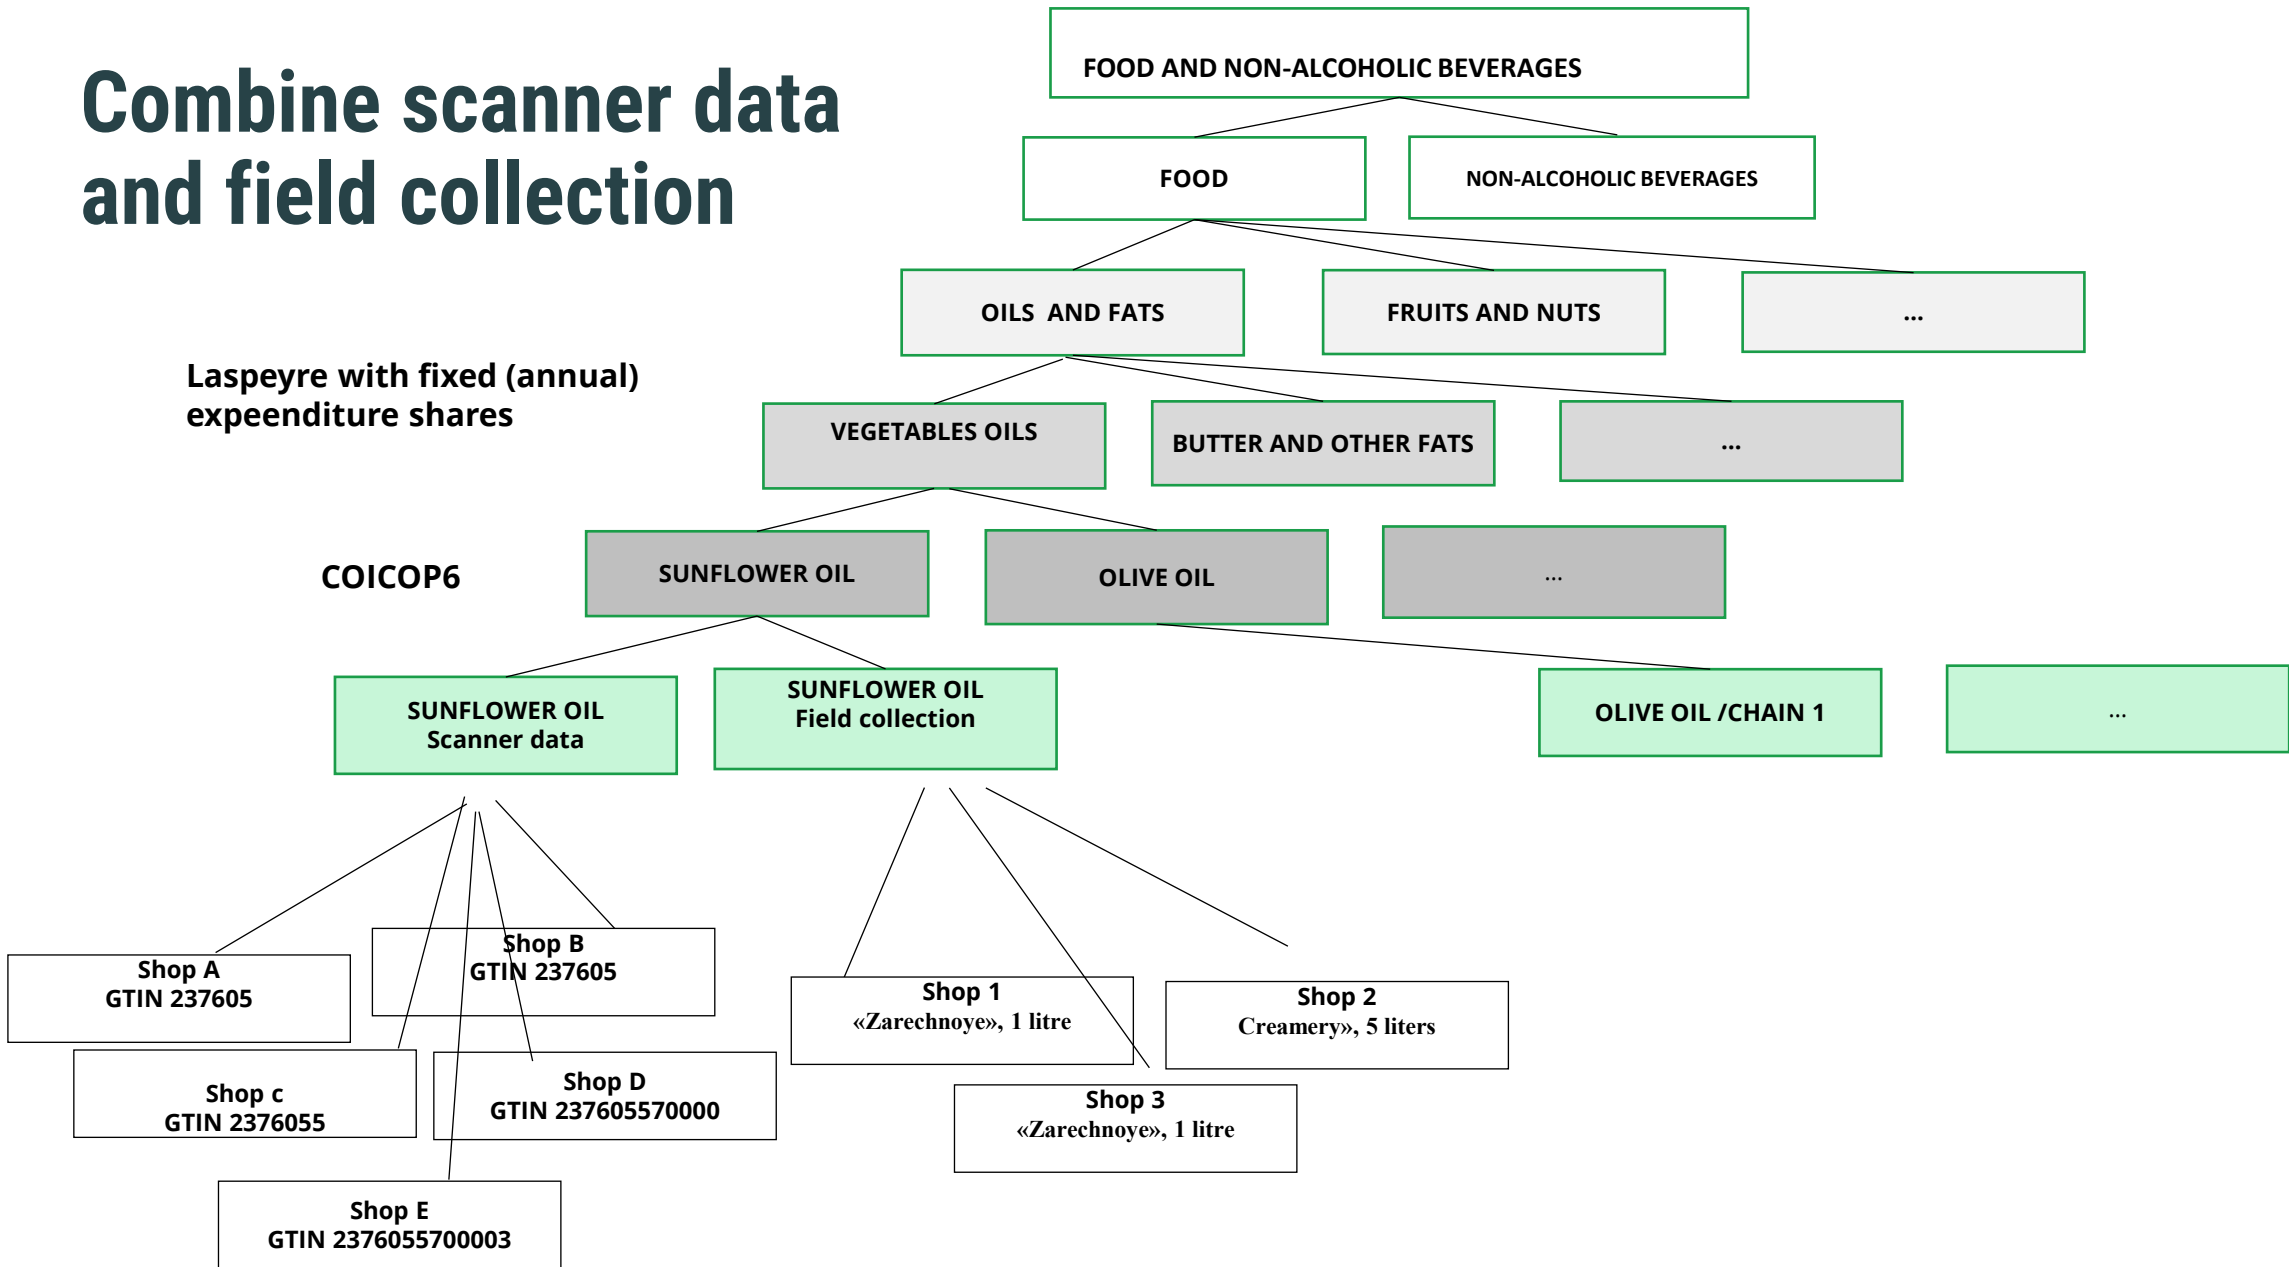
Combine scanner data and field collection

FOOD AND NON-ALCOHOLIC BEVERAGES

FOOD

NON-ALCOHOLIC BEVERAGES

OILS AND FATS

FRUITS AND NUTS

...

Laspeyre with fixed (annual) expeenditure shares

VEGETABLES OILS

BUTTER AND OTHER FATS

...

COICOP6

SUNFLOWER OIL

OLIVE OIL

...

SUNFLOWER OIL
Scanner data

SUNFLOWER OIL
Field collection

OLIVE OIL /CHAIN 1

...

Shop A
GTIN 237605

Shop B
GTIN 237605

Shop c
GTIN 2376055

Shop D
GTIN 237605570000

Shop E
GTIN 2376055700003

Shop 1
«Zarechnoye», 1 litre

Shop 2
Creamery», 5 liters

Shop 3
«Zarechnoye», 1 litre